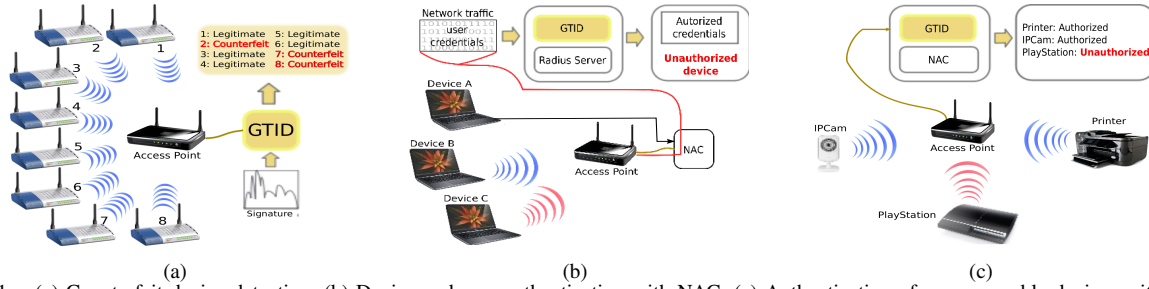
2
1
3
4
5
6
7
8

1: Legitimate
2: Counterfeit
3: Legitimate
4: Legitimate
5: Legitimate
6: Legitimate
7: Counterfeit
8: Counterfeit

Access Point
GTID
Signature

(a)

Network traffic
user
credentials
GTID
Radius Server
Autorized credentials
Unauthorized device
Device A
Device B
Device C
Access Point
NAC

(b)

GTID
NAC
Printer: Authorized
IPCam: Authorized
PlayStation: Unauthorized
IPCam
Access Point
Printer
PlayStation

(c)

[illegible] (a) Counterfeit device detection. (b) Device-aware authentication with NAC. (c) Authentication of unsecured-able devices wit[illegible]